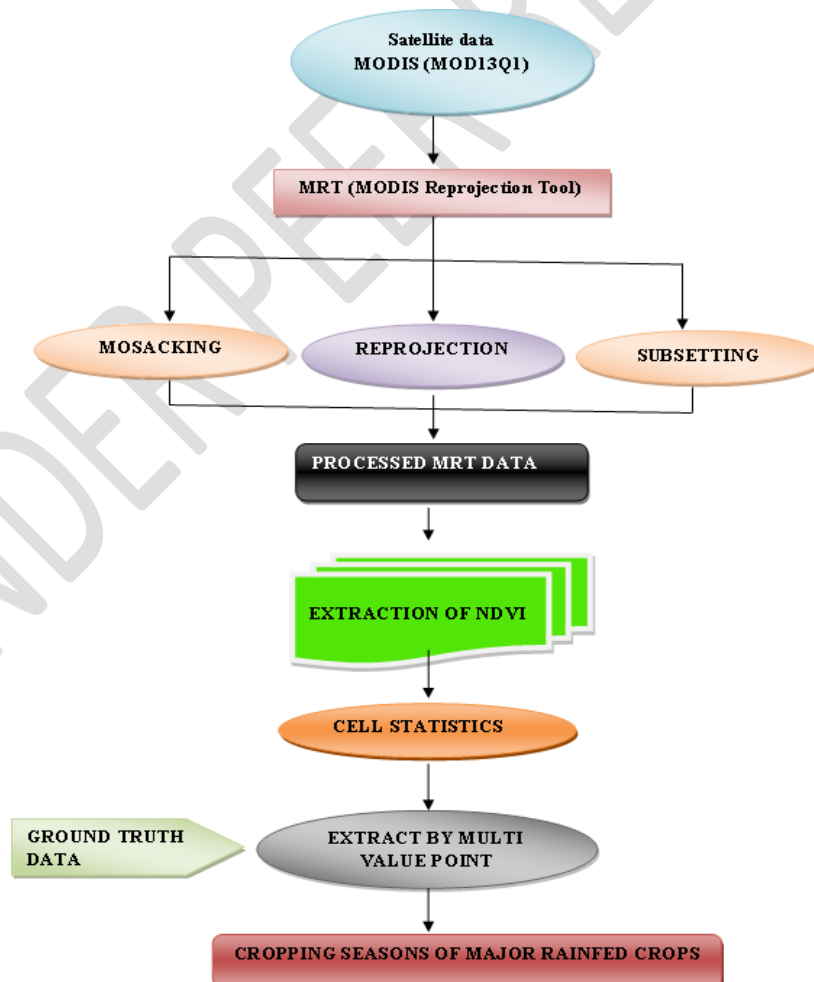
Satellite data
MODIS (MOD13Q1)

MRT (MODIS Reprojection Tool)

MOSACKING

REPROJECTION

SUBSETTING

PROCESSED MRT DATA

EXTRACTION OF NDVI

CELL STATISTICS

GROUND TRUTH DATA

EXTRACT BY MULTI VALUE POINT

CROPPING SEASONS OF MAJOR RAINFED CROPS

UNDER PEER REVIEW